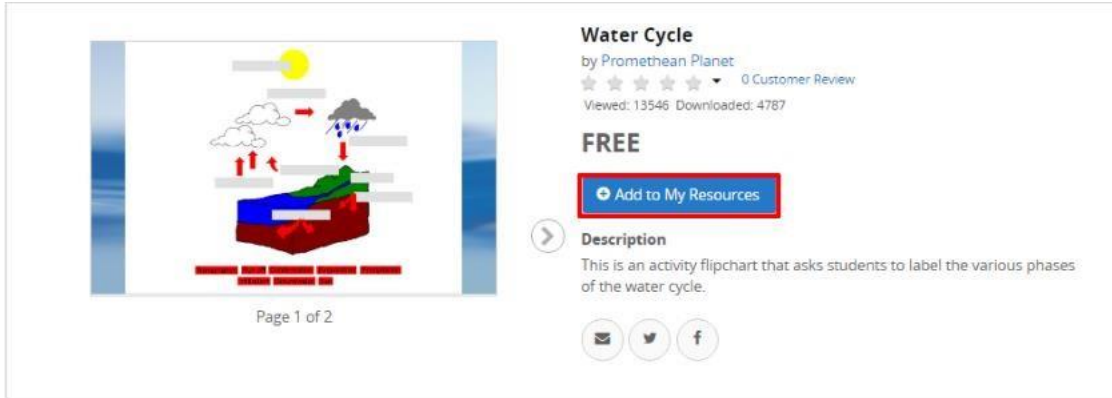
Water Cycle

by Promethean Planet

0 Customer Review

Viewed: 13546 Downloaded: 4787

FREE

Add to My Resources

Description

This is an activity flipchart that asks students to label the various phases of the water cycle.

Page 1 of 2